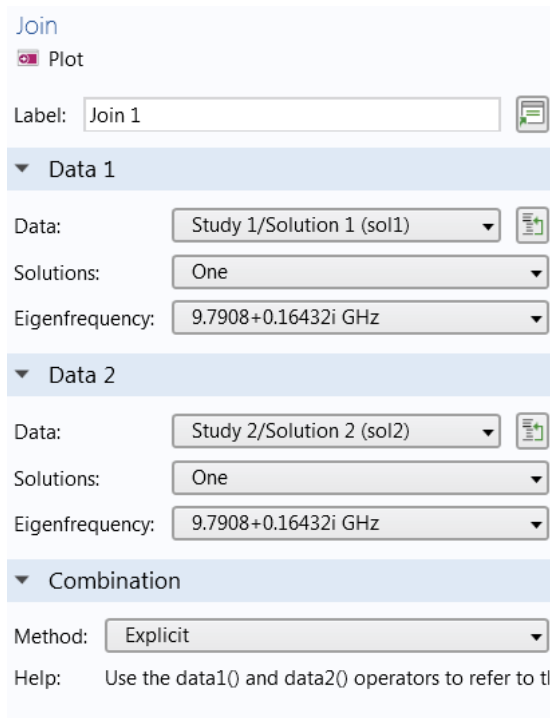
Join
Plot

Label: Join 1

Data 1

Data: Study 1/Solution 1 (sol1)

Solutions: One

Eigenfrequency: 9.7908+0.16432i GHz

Data 2

Data: Study 2/Solution 2 (sol2)

Solutions: One

Eigenfrequency: 9.7908+0.16432i GHz

Combination

Method: Explicit

Help: Use the data1() and data2() operators to refer to t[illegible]